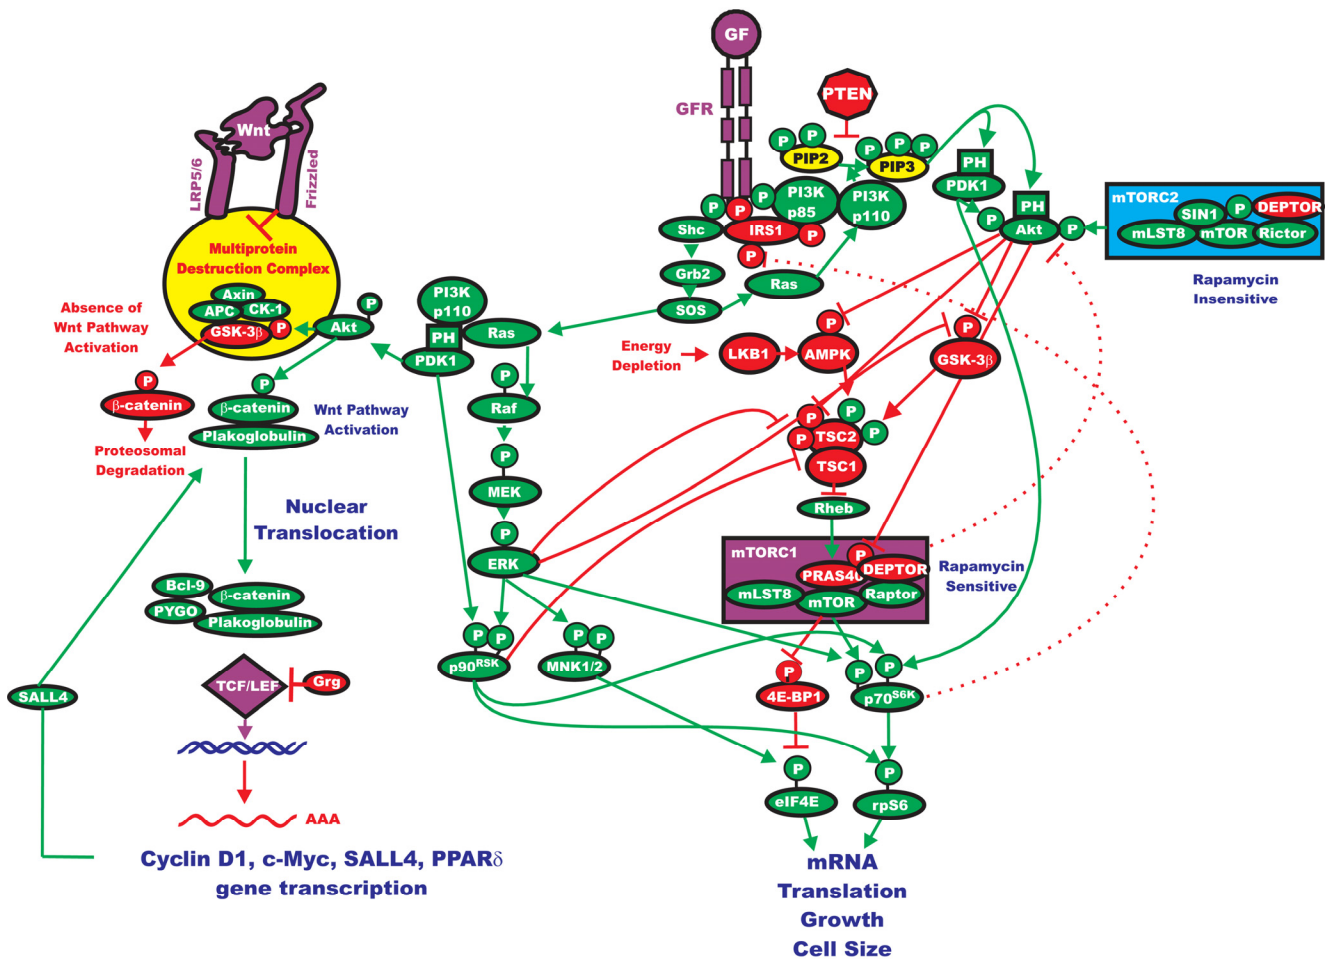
GF

GFR

PTEN

P P PIP2

P P P PIP3

Wnt

LRP5/6

Frizzled

Multiprotein Destruction Complex

Axin APC CK-1 GSK-3β P

Akt P

Absence of Wnt Pathway Activation

P β-catenin

Proteosomal Degradation

P β-catenin Plakoglobulin

Wnt Pathway Activation

Nuclear Translocation

Bcl-9 PYGO β-catenin Plakoglobulin

TCF/LEF Grg

AAA

SALL4

Cyclin D1, c-Myc, SALL4, PPARδ gene transcription

PI3K p110 PH PDK1

Ras

P Raf

P MEK

P ERK

P P $p90^{RSK}$

P P MNK1/2

P P Shc

IRS1 P

PI3K p85

PI3K p110

Grb2

SOS

P Ras

PH PDK1

P PH Akt P

mTORC2 SIN1 P DEPTOR mLST8 mTOR Rictor

Rapamycin Insensitive

Energy Depletion

LKB1 P AMPK

P GSK-3β

P P P TSC2 P TSC1

Rheb

mTORC1 P PRAS40 DEPTOR mLST8 mTOR Raptor

Rapamycin Sensitive

P 4E-BP1

P P $p70^{S6K}$

P eIF4E

P rpS6

mRNA Translation Growth Cell Size